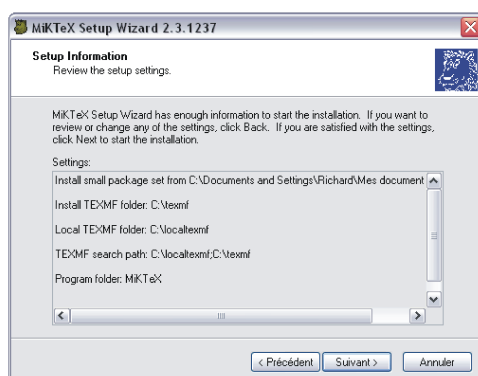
MiKTeX Setup Wizard 2.3.1237

Setup Information
Review the setup settings.

MiKTeX Setup Wizard has enough information to start the installation. If you want to review or change any of the settings, click Back. If you are satisfied with the settings, click Next to start the installation.

Settings:

Install small package set from C:\Documents and Settings\Richard\Mes document

Install TEXMF folder: C:\texmf

Local TEXMF folder: C:\localtexmf

TEXMF search path: C:\localtexmf;C:\texmf

Program folder: MiKTeX

< Précédent | Suivant > | Annuler